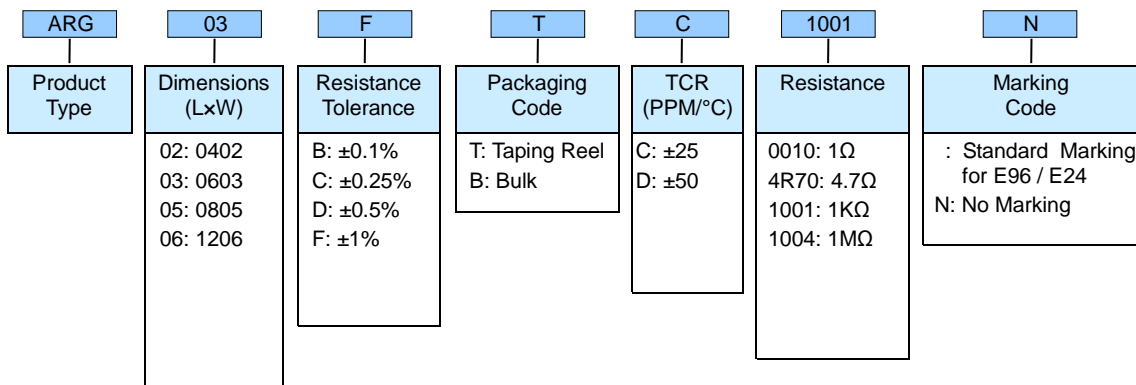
ARG

Product Type

03

Dimensions (L×W)

02: 0402
03: 0603
05: 0805
06: 1206

F

Resistance Tolerance

B: ±0.1%
C: ±0.25%
D: ±0.5%
F: ±1%

T

Packaging Code

T: Taping Reel
B: Bulk

C

TCR (PPM/°C)

C: ±25
D: ±50

1001

Resistance

0010: 1Ω
4R70: 4.7Ω
1001: 1KΩ
1004: 1MΩ

N

Marking Code

: Standard Marking for E96 / E24
N: No Marking